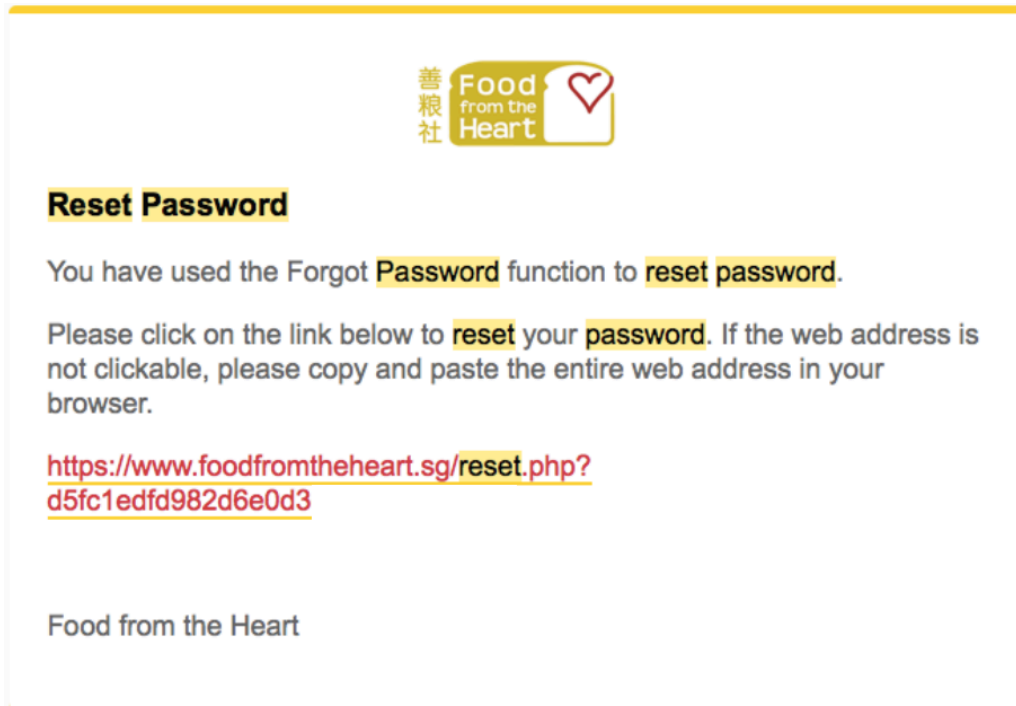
善粮社 Food from the Heart

Reset Password

You have used the Forgot Password function to reset password.

Please click on the link below to reset your password. If the web address is not clickable, please copy and paste the entire web address in your browser.

https://www.foodfromtheheart.sg/reset.php?d5fc1edfd982d6e0d3

Food from the Heart